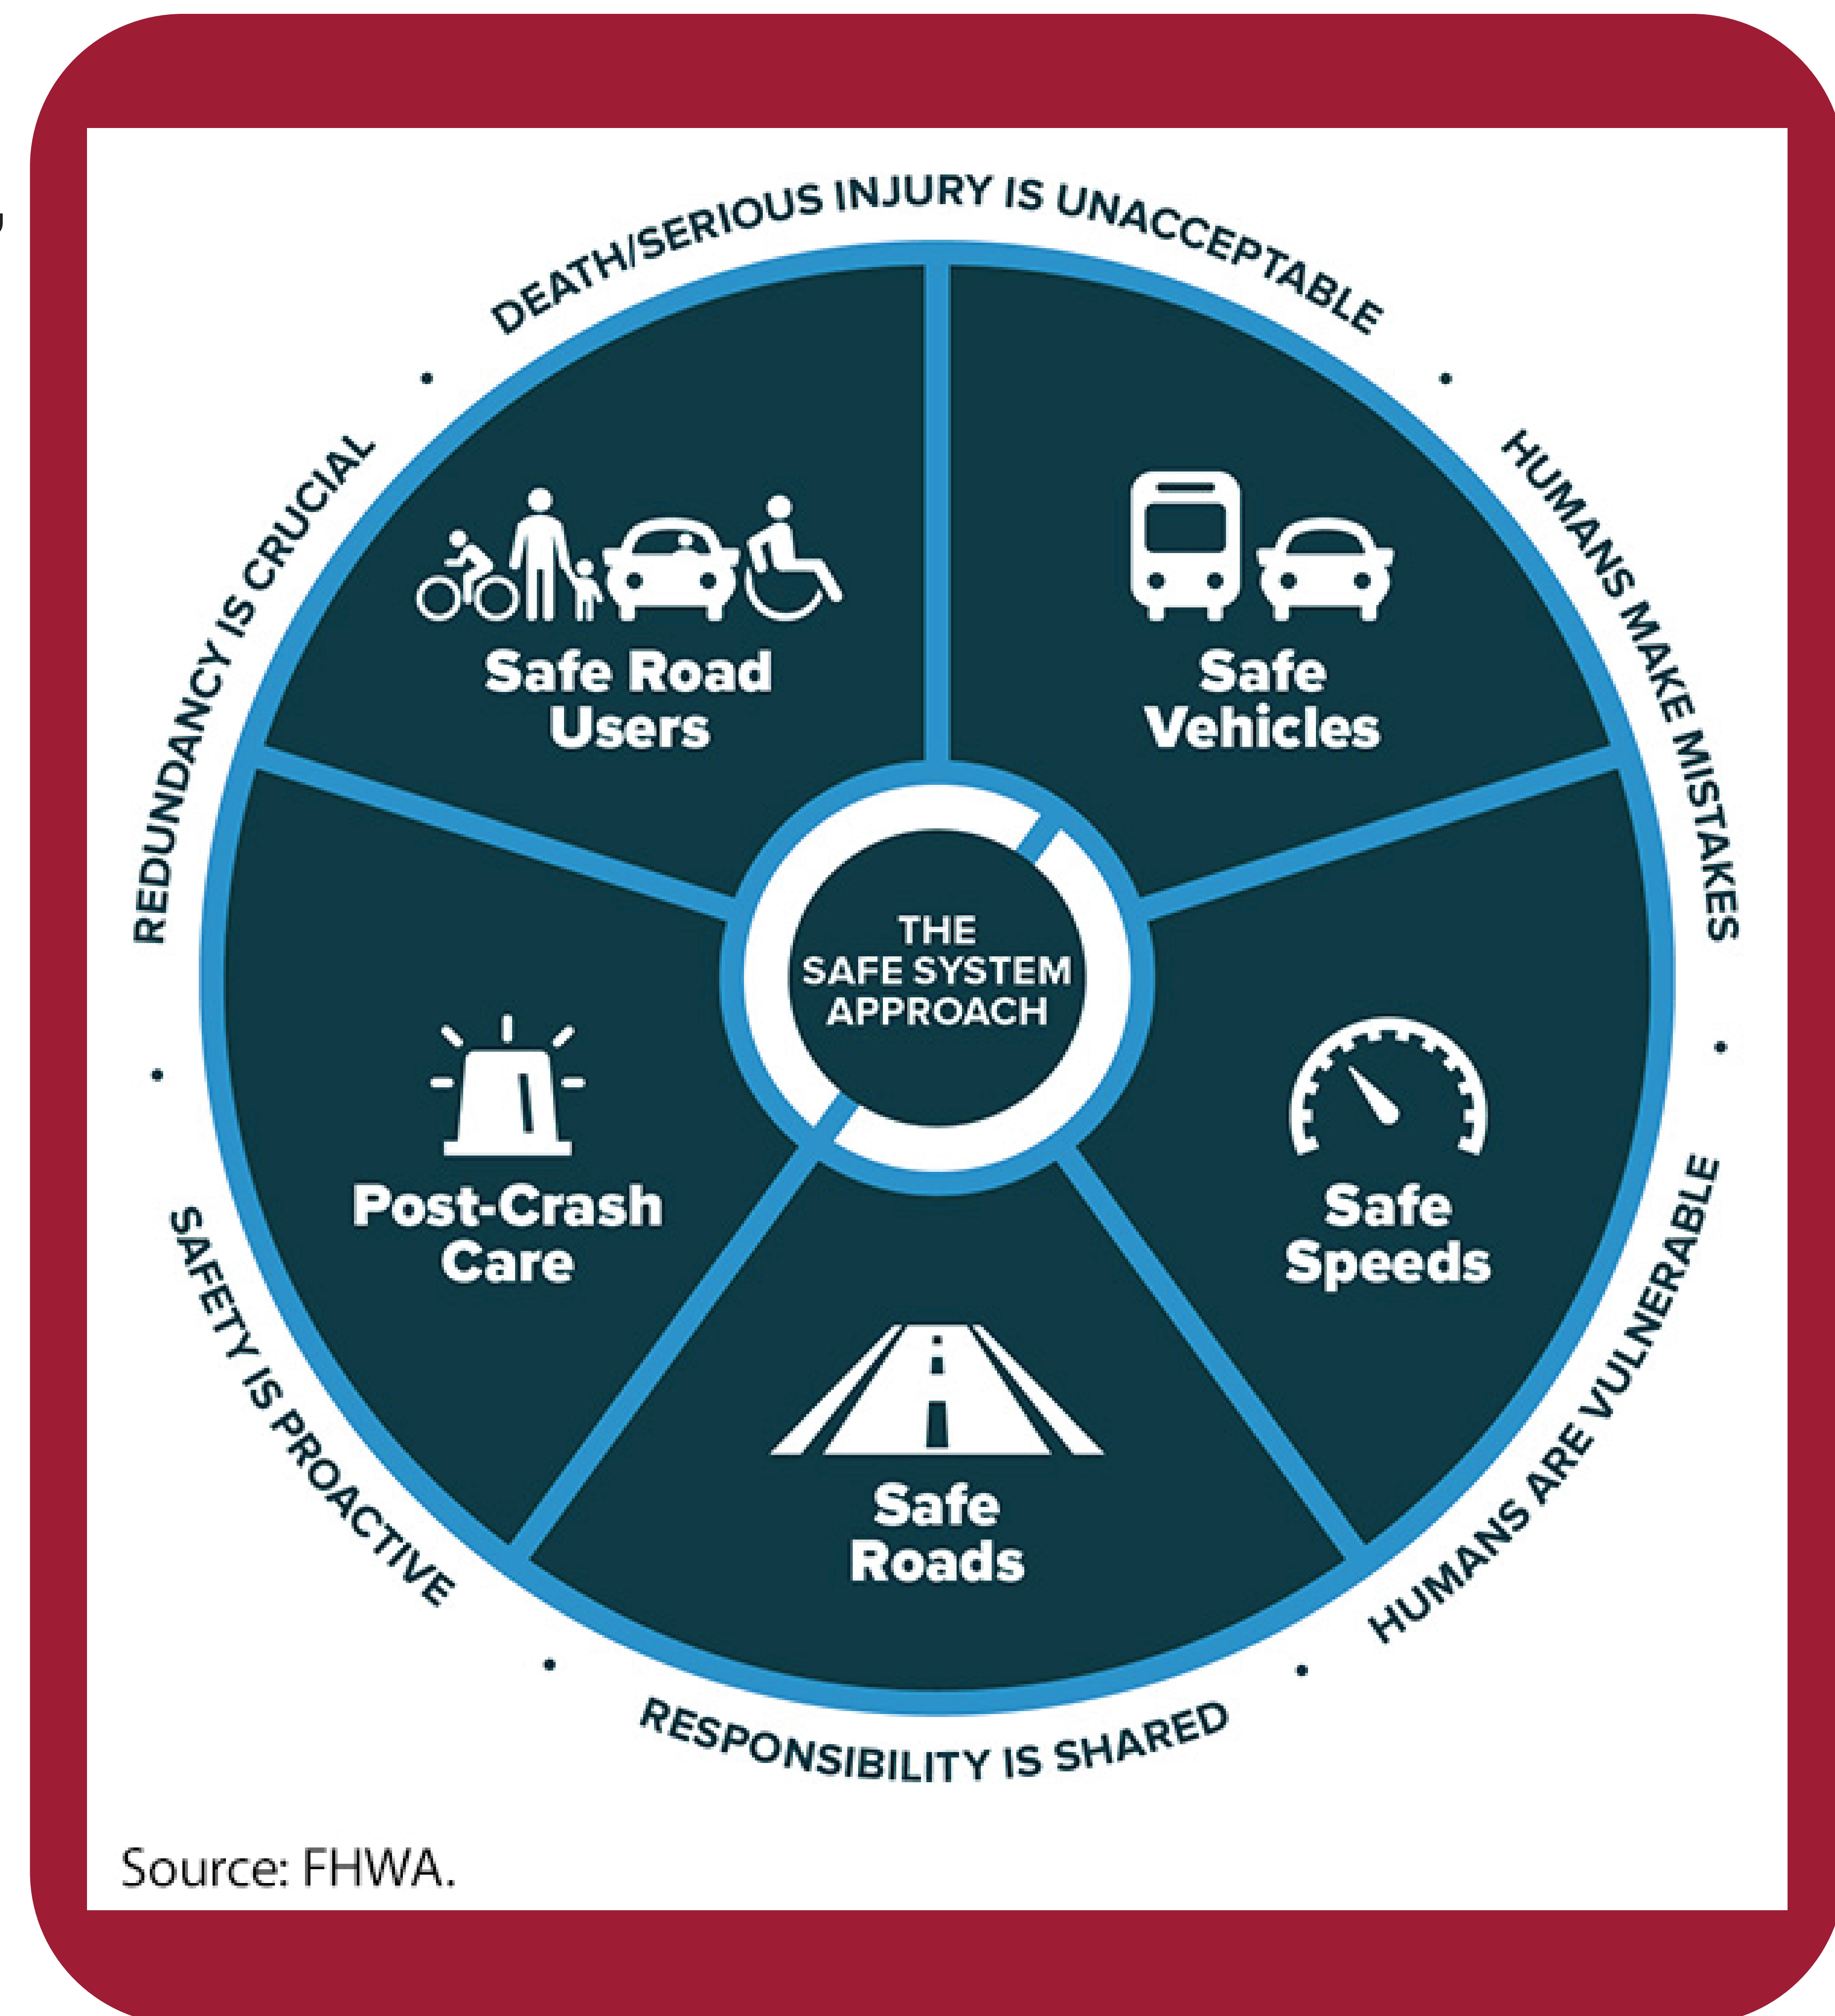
DEATH/SERIOUS INJURY IS UNACCEPTABLE

HUMANS MAKE MISTAKES

HUMANS ARE VULNERABLE

RESPONSIBILITY IS SHARED

SAFETY IS PROACTIVE

REDUNDANCY IS CRUCIAL

Safe Road Users

Safe Vehicles

THE SAFE SYSTEM APPROACH

Post-Crash Care

Safe Speeds

Safe Roads

Source: FHWA.